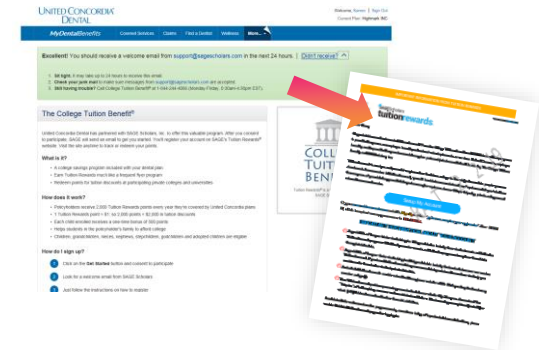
UNITED CONCORDIA DENTAL

Welcome, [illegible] | Sign Out

Current Plan: Highmark INC

MyDentalBenefits

Covered Services | Claims | Find a Dentist | Wellness | More...

Excellent! You should receive a welcome email from support@sagescholars.com in the next 24 hours. | Didn't receive?

1. Sit tight. It may take up to 24 hours to receive this email.
2. Check your junk mail to make sure messages from support@sagescholars.com are accepted.
3. Still having trouble? Call College Tuition Benefit® at 1-844-244-4680 (Monday-Friday, 8:30am-4:30pm EST).

The College Tuition Benefit®

United Concordia Dental has partnered with SAGE Scholars, Inc. to offer this valuable program. After you consent to participate, SAGE will send an email to get you started. You'll register your account on SAGE's Tuition Rewards® website. Visit the site anytime to track or redeem your points.

What is it?

• A college savings program included with your dental plan
• Earn Tuition Rewards much like a frequent flyer program
• Redeem points for tuition discounts at participating private colleges and universities

How does it work?

• Policyholders receive 2,500 Tuition Rewards points every year they're covered by United Concordia plans
• 1 Tuition Rewards point = $1; so 2,500 points = $2,500 in tuition discounts
• Each child enrolled receives a one-time bonus of 500 points
• Helps students in the policyholder's family to afford college
• Children, grandchildren, nieces, nephews, stepchildren, godchildren and adopted children are eligible

How do I sign up?

1 Click on the Get Started button and consent to participate
2 Look for a welcome email from SAGE Scholars
3 Just follow the instructions on how to register

COLLEGE TUITION BENEFIT

Tuition Rewards®

SageScholars tuitionrewards

Setup My Account